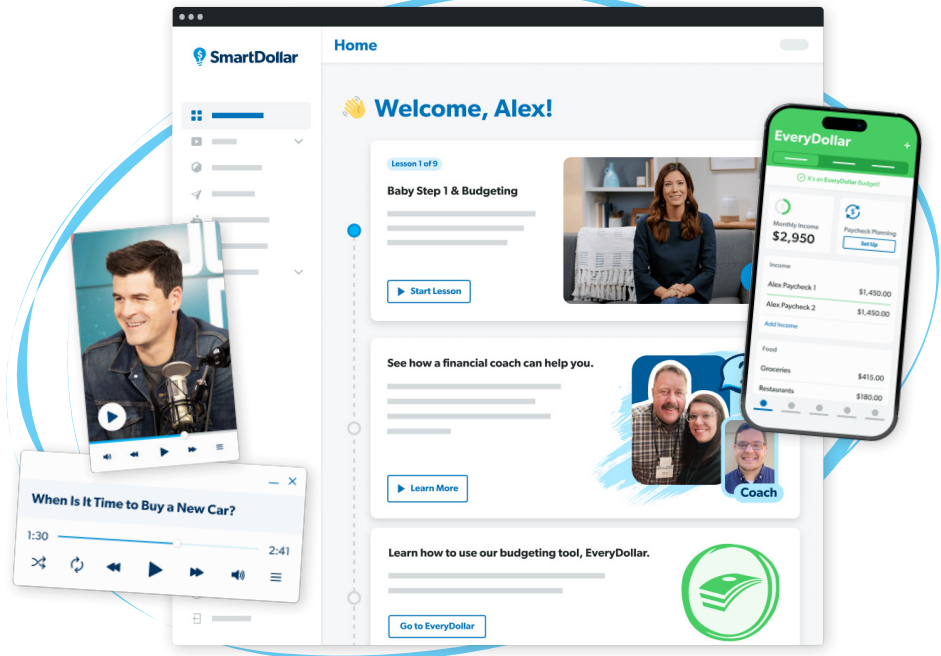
SmartDollar

Home

Welcome, Alex!

Lesson 1 of 9

Baby Step 1 & Budgeting

Start Lesson

See how a financial coach can help you.

Learn More

Coach

Learn how to use our budgeting tool, EveryDollar.

Go to EveryDollar

EveryDollar

It's an EveryDollar Budget!

Monthly Income
$2,950

Paycheck Planning
Set Up

Income

Alex Paycheck 1 $1,450.00

Alex Paycheck 2 $1,450.00

Add Income

Food

Groceries $415.00

Restaurants $180.00

When Is It Time to Buy a New Car?

1:30

2:41